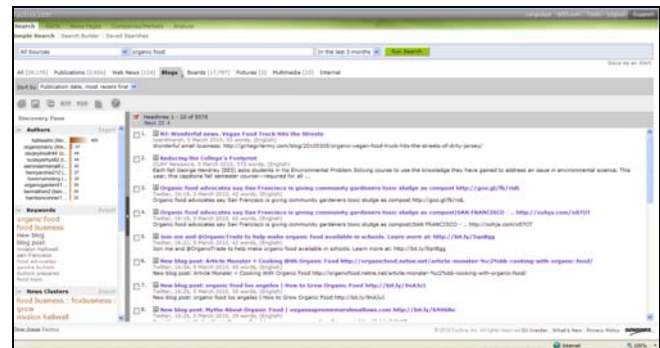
Search | Simple Search | Search Builder | Saved Searches

All Sources | organic food | In the last 3 months | Run Search

All | Publications | Web News | Blogs | Boards | Pictures | Multimedia | Internal

Sort by Publication date, most recent first

Discovery Pane

Authors

Keywords

organic food
food business
new blog
blog post

News Clusters

food business : foxbusiness : grow

Headlines 1 - 10 of 8578

Next 10

1. RT: Wonderful news. Vegan Food Truck Hits the Streets

2. Reducing the College's Footprint

3. Organic food advocates say San Francisco is giving community gardeners toxic sludge as compost

4. Organic food advocates say San Francisco is giving community gardeners toxic sludge as compost SAN FRANCISCO

5. new our and @OrganicTrade to help make organic food available in schools. Learn more at:

6. New blog post: Article Monster » Cooking With Organic Food

7. New blog post: organic food los angeles | How to Grow Organic Food

8. New blog post: Myths About Organic Food

Internet